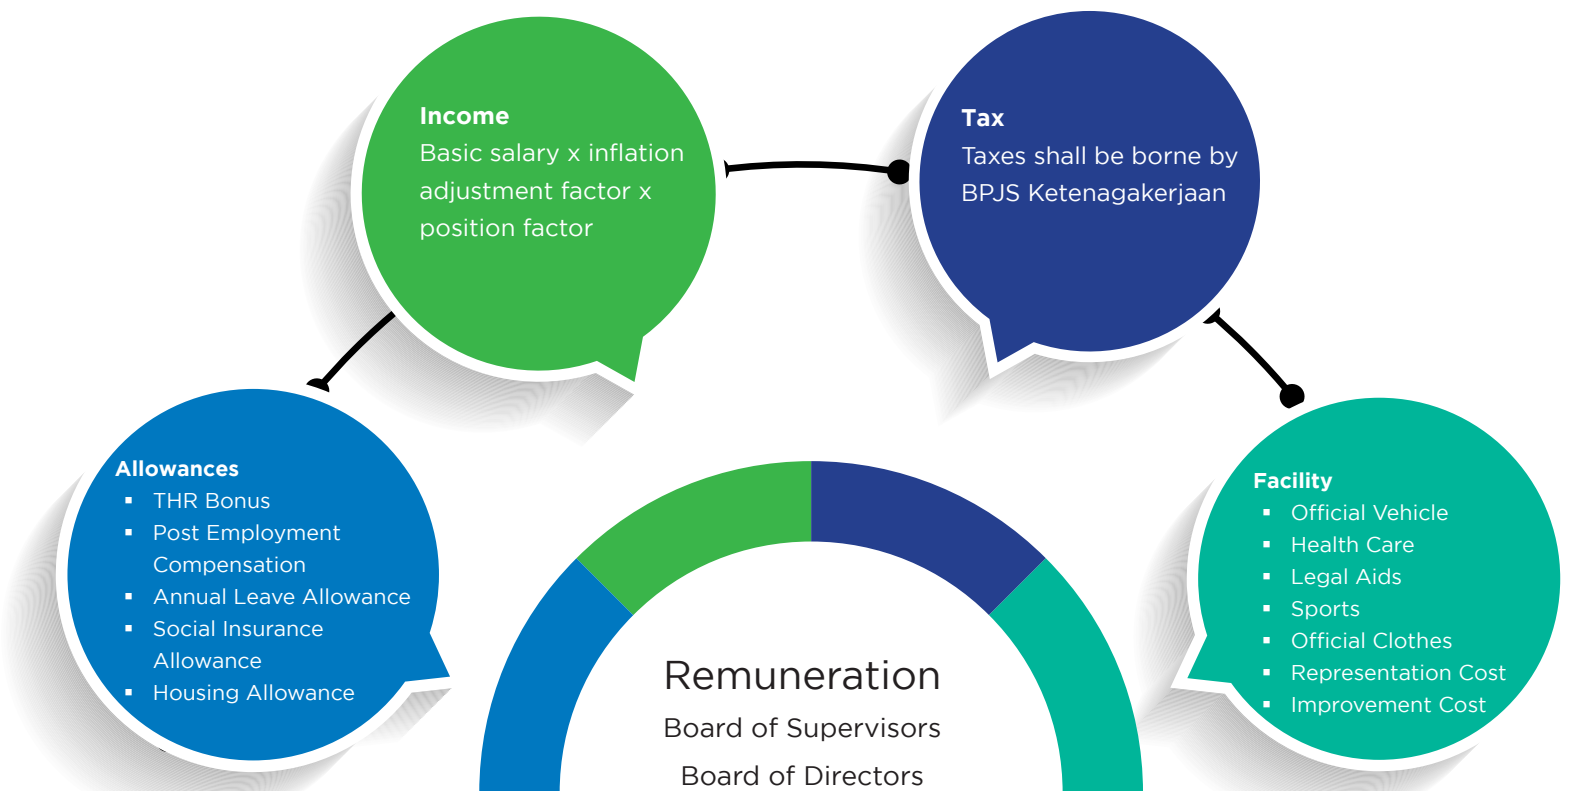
Income
Basic salary x inflation adjustment factor x position factor

Tax
Taxes shall be borne by BPJS Ketenagakerjaan

Allowances
- THR Bonus
- Post Employment Compensation
- Annual Leave Allowance
- Social Insurance Allowance
- Housing Allowance

Facility
- Official Vehicle
- Health Care
- Legal Aids
- Sports
- Official Clothes
- Representation Cost
- Improvement Cost

Remuneration
Board of Supervisors
Board of Directors